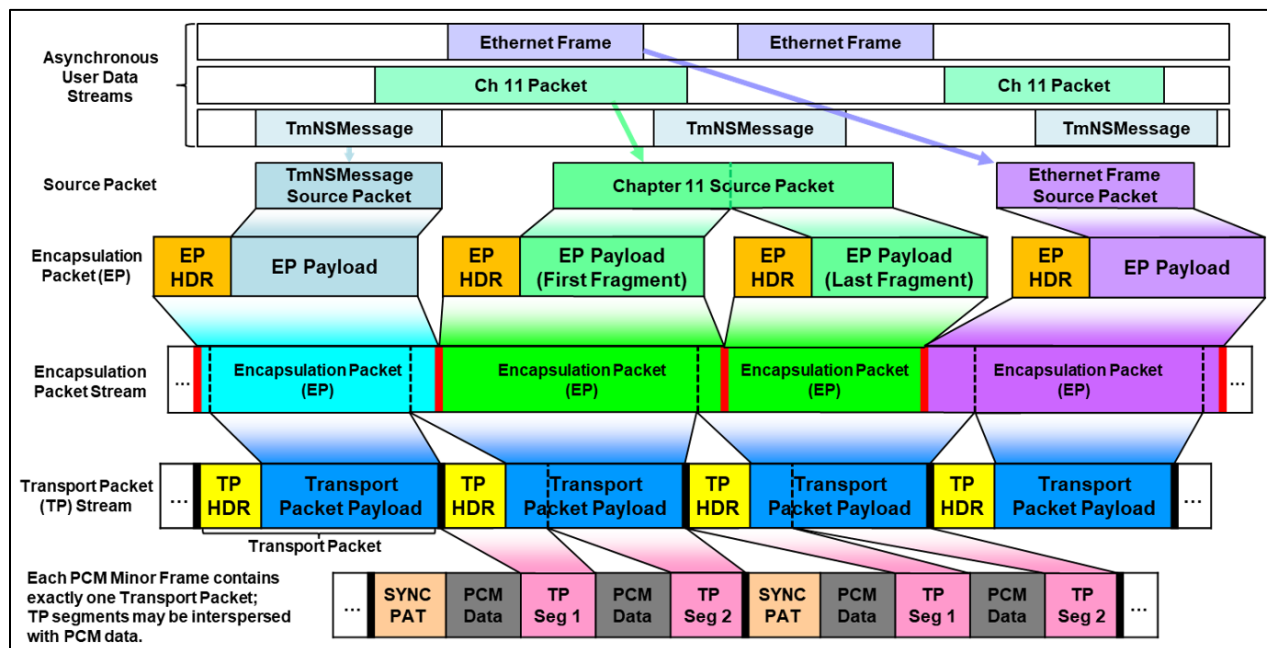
Asynchronous User Data Streams

Ethernet Frame

Ethernet Frame

Ch 11 Packet

Ch 11 Packet

TmNSMessage

TmNSMessage

TmNSMessage

Source Packet

TmNSMessage Source Packet

Chapter 11 Source Packet

Ethernet Frame Source Packet

Encapsulation Packet (EP)

EP HDR

EP Payload

EP HDR

EP Payload (First Fragment)

EP HDR

EP Payload (Last Fragment)

EP HDR

EP Payload

Encapsulation Packet Stream

...

Encapsulation Packet (EP)

Encapsulation Packet (EP)

Encapsulation Packet (EP)

Encapsulation Packet (EP)

...

Transport Packet (TP) Stream

...

TP HDR

Transport Packet Payload

TP HDR

Transport Packet Payload

TP HDR

Transport Packet Payload

TP HDR

Transport Packet Payload

...

Transport Packet

Each PCM Minor Frame contains exactly one Transport Packet; TP segments may be interspersed with PCM data.

...

SYNC PAT

PCM Data

TP Seg 1

PCM Data

TP Seg 2

SYNC PAT

PCM Data

TP Seg 1

PCM Data

TP Seg 2

...